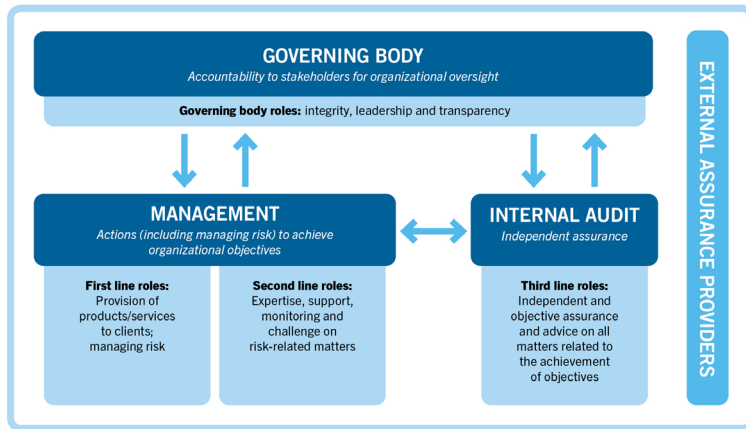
GOVERNING BODY

Accountability to stakeholders for organizational oversight

Governing body roles: integrity, leadership and transparency

MANAGEMENT

Actions (including managing risk) to achieve organizational objectives

First line roles: Provision of products/services to clients; managing risk

Second line roles: Expertise, support, monitoring and challenge on risk-related matters

INTERNAL AUDIT

Independent assurance

Third line roles: Independent and objective assurance and advice on all matters related to the achievement of objectives

EXTERNAL ASSURANCE PROVIDERS